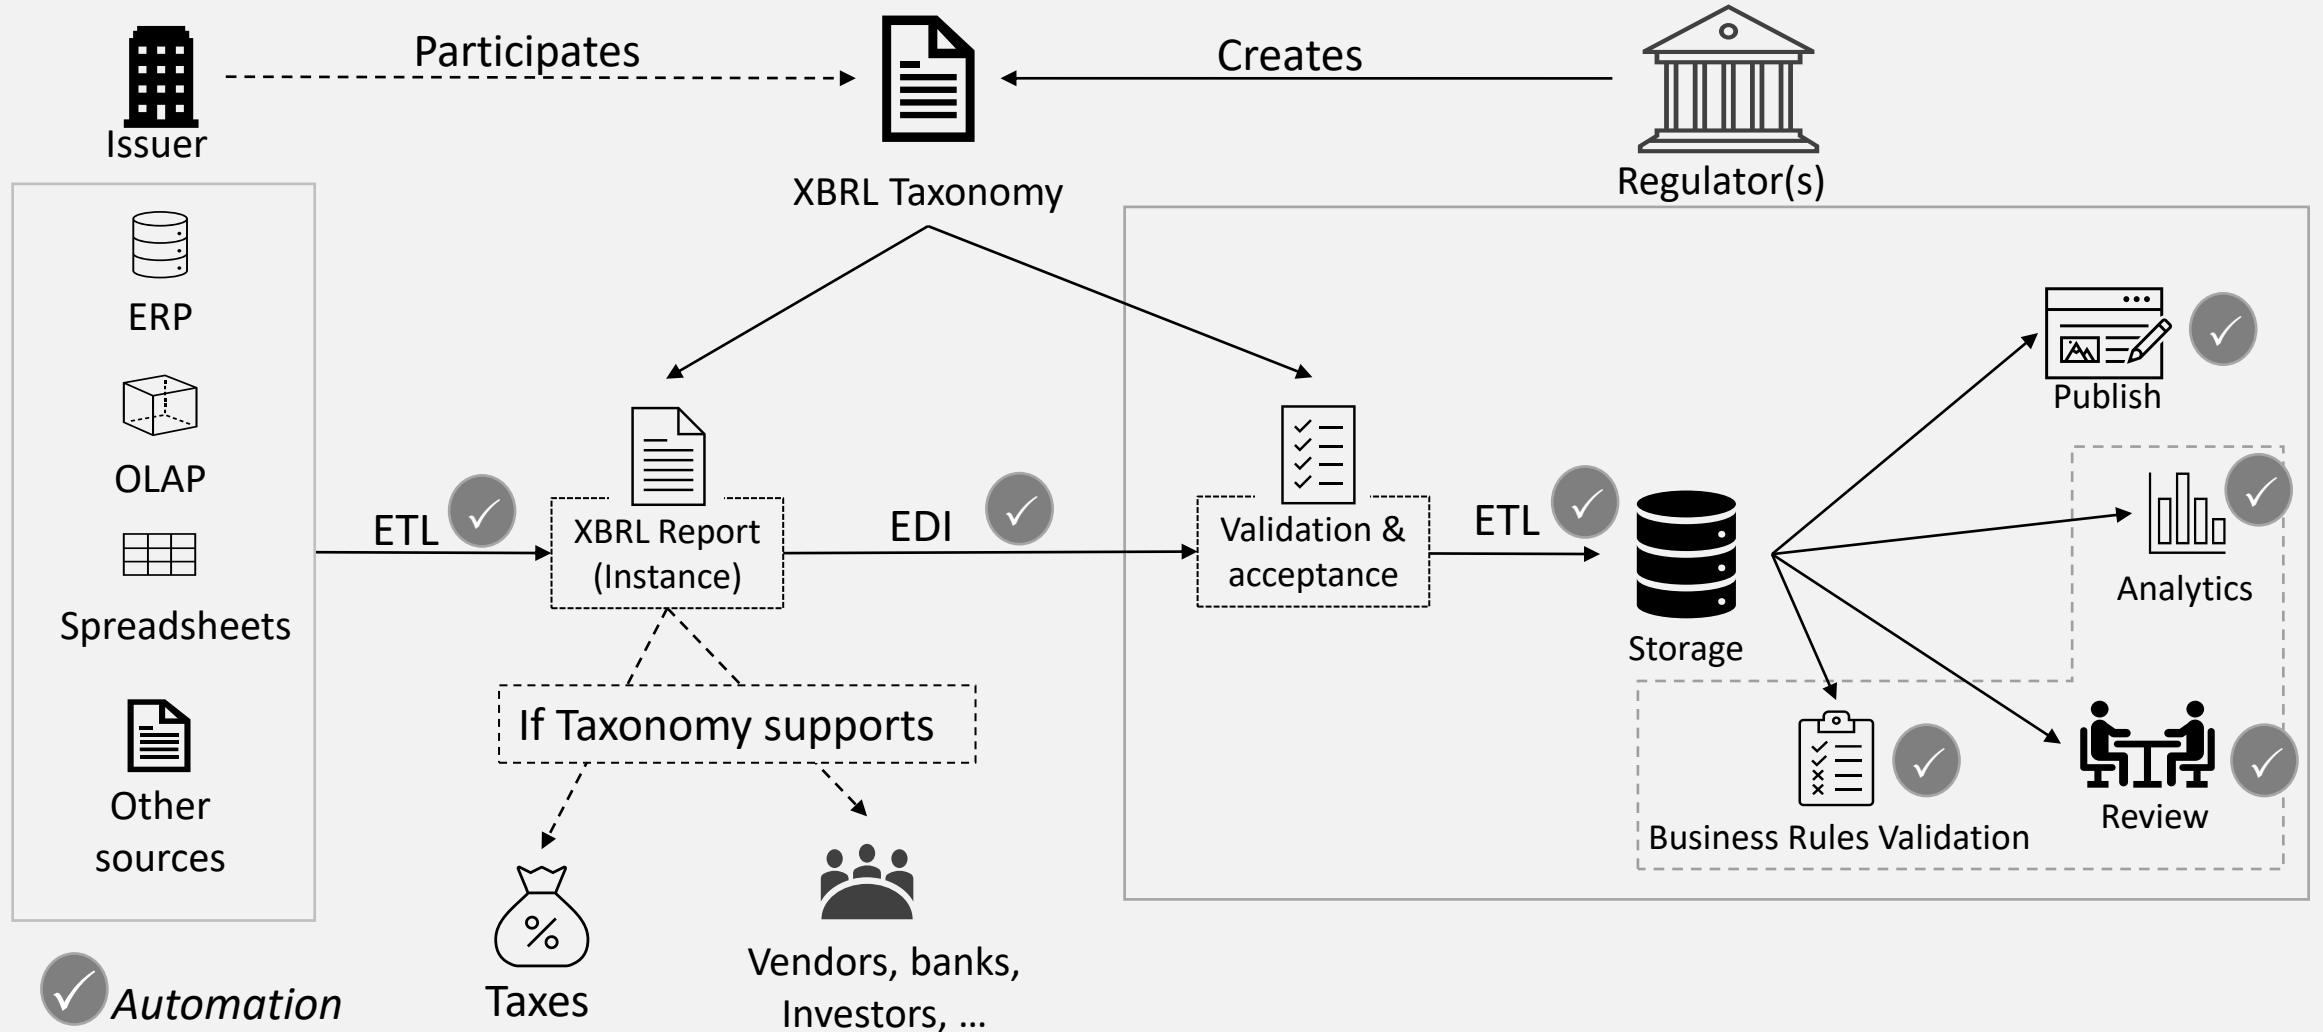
Issuer

Participates

XBRL Taxonomy

Creates

Regulator(s)

ERP

OLAP

Spreadsheets

Other sources

ETL

XBRL Report (Instance)

EDI

Validation & acceptance

ETL

Storage

Publish

Analytics

Business Rules Validation

Review

If Taxonomy supports

Taxes

Vendors, banks, Investors, …

Automation